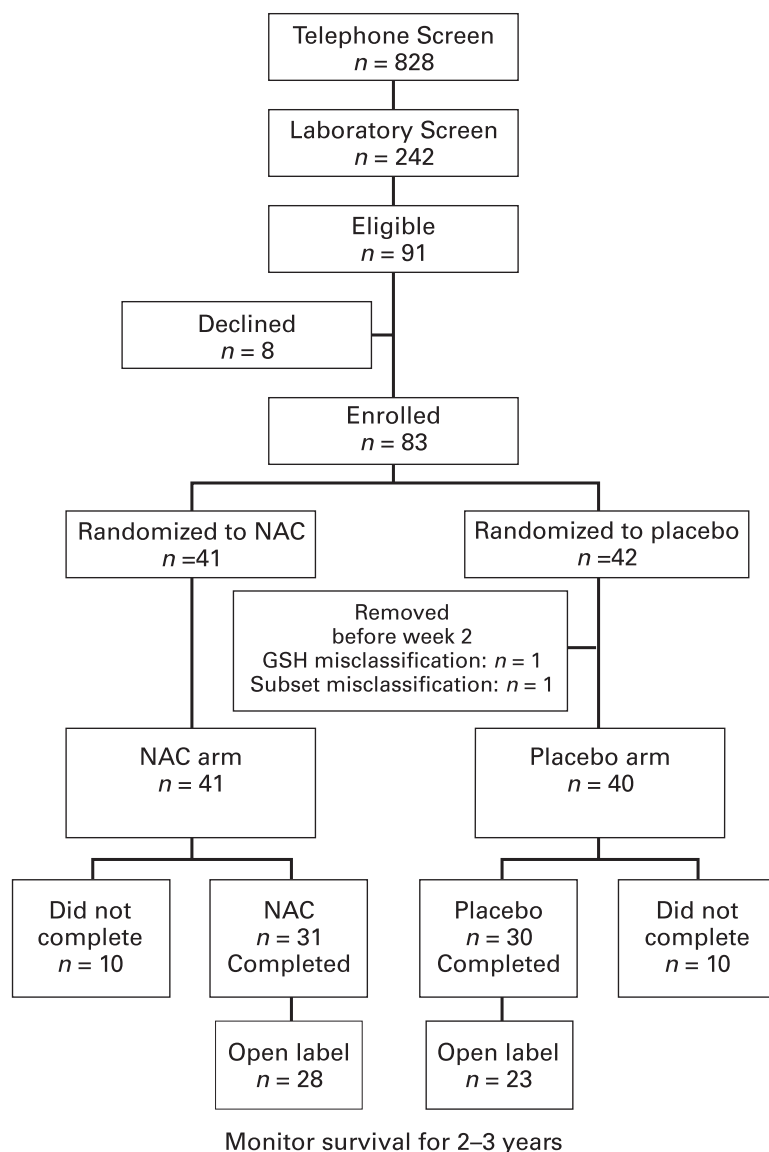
Telephone Screen
$n = 828$

Laboratory Screen
$n = 242$

Eligible
$n = 91$

Declined
$n = 8$

Enrolled
$n = 83$

Randomized to NAC
$n = 41$

Randomized to placebo
$n = 42$

Removed
before week 2
GSH misclassification: $n = 1$
Subset misclassification: $n = 1$

NAC arm
$n = 41$

Placebo arm
$n = 40$

Did not complete
$n = 10$

NAC
$n = 31$
Completed

Placebo
$n = 30$
Completed

Did not complete
$n = 10$

Open label
$n = 28$

Open label
$n = 23$

Monitor survival for 2–3 years